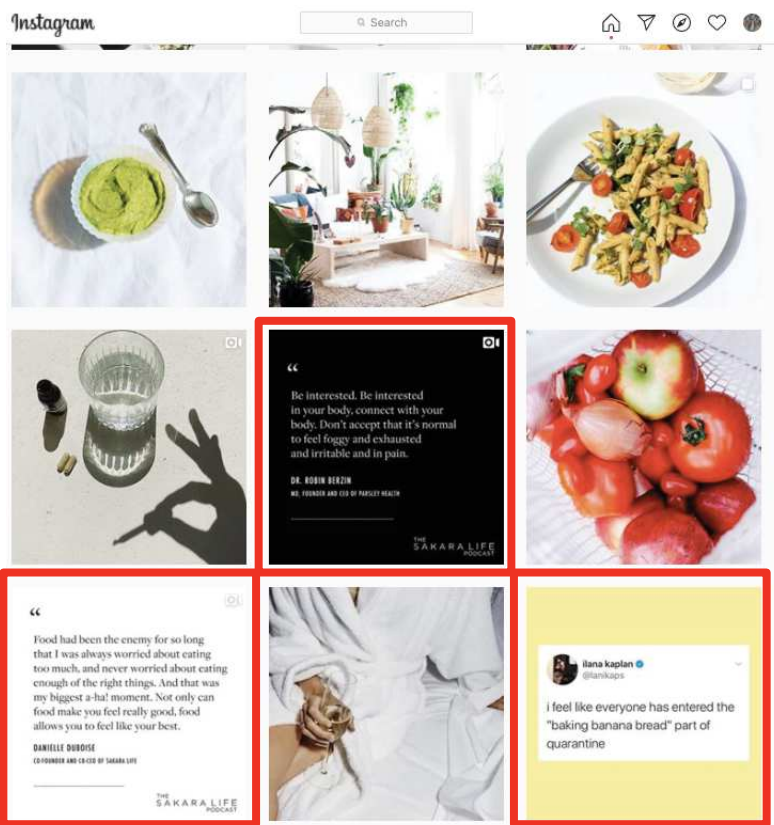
Instagram

Search

"

Be interested. Be interested in your body, connect with your body. Don't accept that it's normal to feel foggy and exhausted and irritable and in pain.

DR. ROBIN BERZIN

MD, FOUNDER AND CEO OF PARSLEY HEALTH

THE SAKARA LIFE PODCAST

"

Food had been the enemy for so long that I was always worried about eating too much, and never worried about eating enough of the right things. And that was my biggest a-ha! moment. Not only can food make you feel really good, food allows you to feel like your best.

DANIELLE DUBOISE

CO-FOUNDER AND CO-CEO OF SAKARA LIFE

THE SAKARA LIFE PODCAST

ilana kaplan
@lanikaps

i feel like everyone has entered the "baking banana bread" part of quarantine